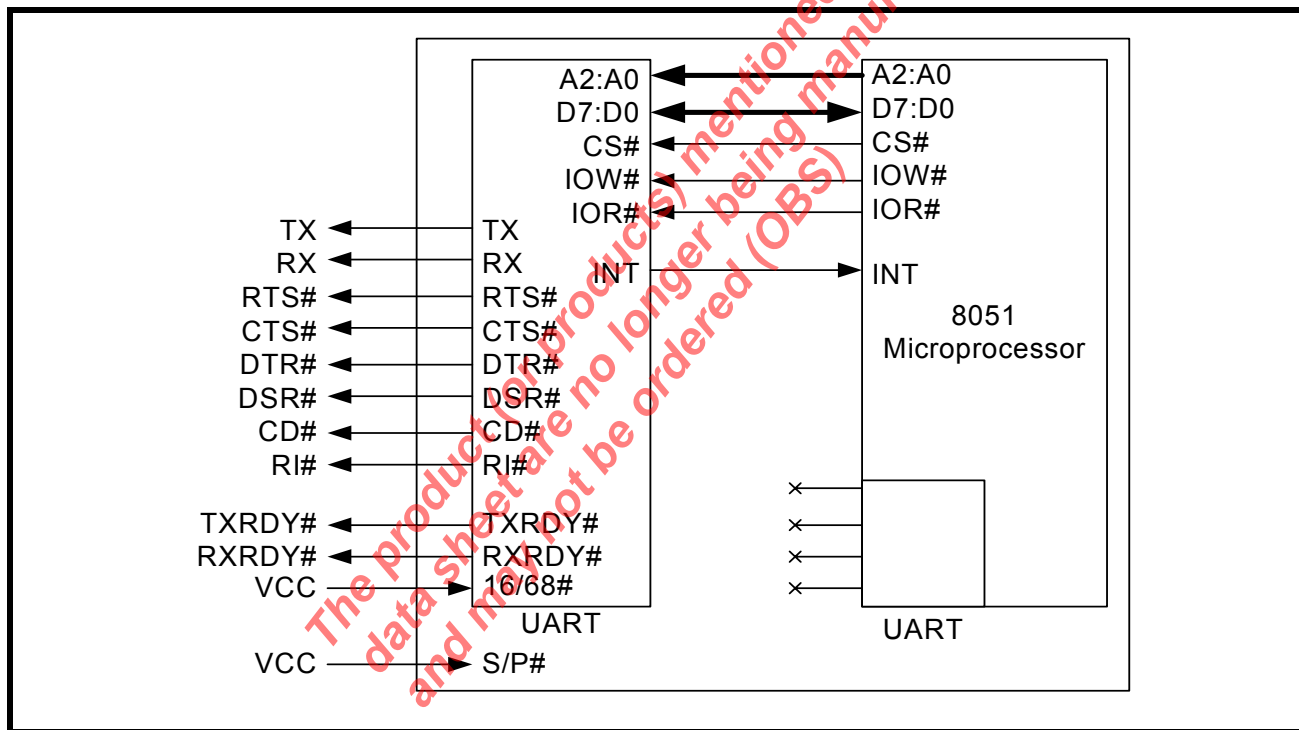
A2:A0
D7:D0
CS#
IOW#
IOR#
TX
RX
RTS#
CTS#
DTR#
DSR#
CD#
RI#
TXRDY#
RXRDY#
16/68#
UART
S/P#
INT
TX
RX
RTS#
CTS#
DTR#
DSR#
CD#
RI#
TXRDY#
RXRDY#
VCC
VCC
A2:A0
D7:D0
CS#
IOW#
IOR#
INT
8051
Microprocessor
UART

The product(s) mentioned in this data sheet are no longer being manufactured and may not be ordered (OBS)